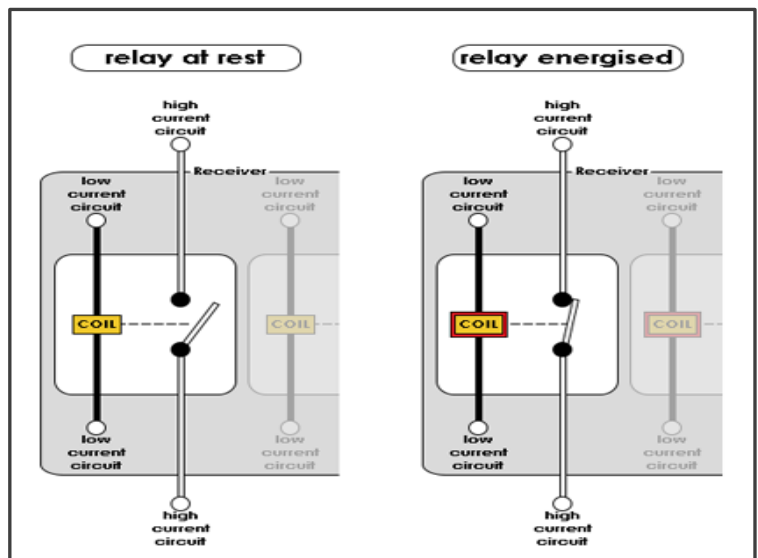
relay at rest

high current circuit

Receiver

low current circuit

low current circuit

COIL

COIL

low current circuit

low current circuit

high current circuit

relay energised

high current circuit

Receiver

low current circuit

low current circuit

COIL

COIL

low current circuit

low current circuit

high current circuit